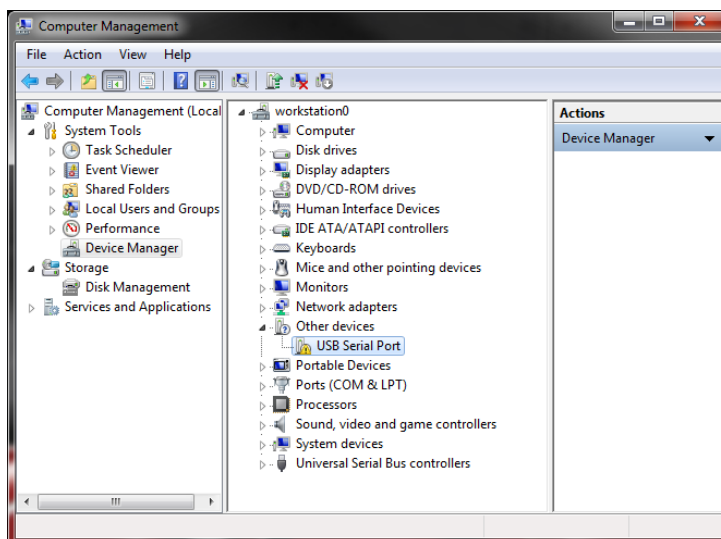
Computer Management

File Action View Help

Computer Management (Local
System Tools
Task Scheduler
Event Viewer
Shared Folders
Local Users and Groups
Performance
Device Manager
Storage
Disk Management
Services and Applications

workstation0
Computer
Disk drives
Display adapters
DVD/CD-ROM drives
Human Interface Devices
IDE ATA/ATAPI controllers
Keyboards
Mice and other pointing devices
Monitors
Network adapters
Other devices
USB Serial Port
Portable Devices
Ports (COM & LPT)
Processors
Sound, video and game controllers
System devices
Universal Serial Bus controllers

Actions
Device Manager